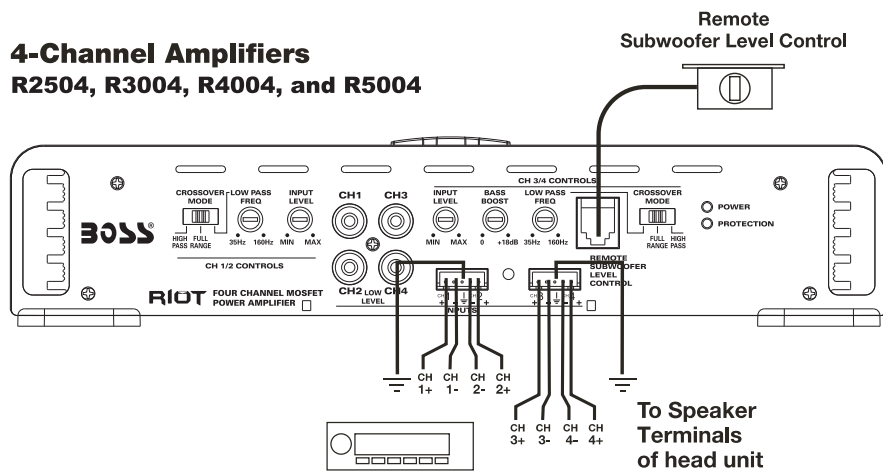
4-Channel Amplifiers
R2504, R3004, R4004, and R5004

Remote
Subwoofer Level Control

BOSS®

CROSSOVER MODE
HIGH PASS
FULL RANGE

LOW PASS FREQ
35Hz
160Hz

INPUT LEVEL
MIN
MAX

CH 1/2 CONTROLS

CH1
CH3
CH2
CH4
LOW LEVEL

CH 3/4 CONTROLS

INPUT LEVEL
MIN
MAX

BASS BOOST
0
+18dB

LOW PASS FREQ
35Hz
160Hz

CROSSOVER MODE
FULL RANGE
HIGH PASS

REMOTE SUBWOOFER LEVEL CONTROL

POWER
PROTECTION

RIOT FOUR CHANNEL MOSFET POWER AMPLIFIER

INPUTS

CH 1+
CH 1-
CH 2-
CH 2+

CH 3+
CH 3-
CH 4-
CH 4+

To Speaker Terminals of head unit